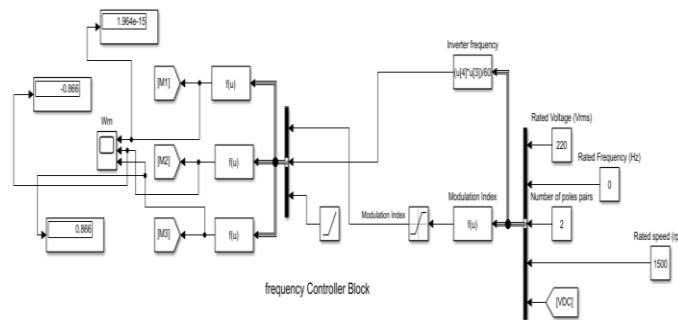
1.964e-15

-0.866

Wm

[M1]

f(u)

[M2]

f(u)

[M3]

f(u)

0.866

Inverter frequency

(u[4]*u[3])/60

Modulation Index

Modulation Index

f(u)

Rated Voltage (Vrms)

220

Rated Frequency (Hz)

0

Number of poles pairs

2

Rated speed (r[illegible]

1500

[VDC]

frequency Controller Block